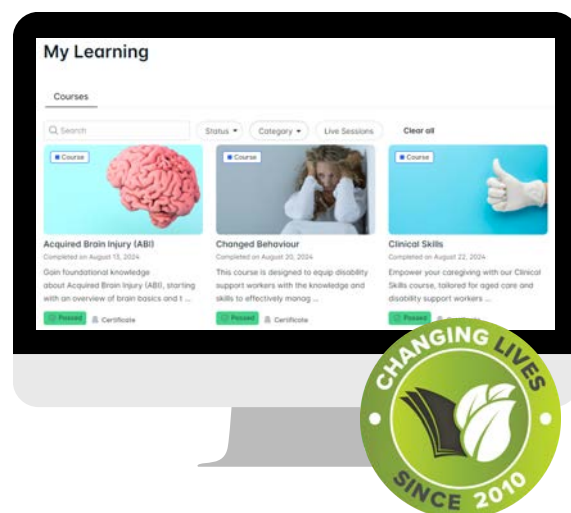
My Learning

Courses

Search

Status

Category

Live Sessions

Clear all

Course

Acquired Brain Injury (ABI)

Completed on August 13, 2024

Gain foundational knowledge about Acquired Brain Injury (ABI), starting with an overview of brain basics and t ...

Passed

Certificate

Course

Changed Behaviour

Completed on August 20, 2024

This course is designed to equip disability support workers with the knowledge and skills to effectively manag ...

Passed

Certificate

Course

Clinical Skills

Completed on August 22, 2024

Empower your caregiving with our Clinical Skills course, tailored for aged care and disability support workers ...

Passed

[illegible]

CHANGING LIVES

SINCE 2010